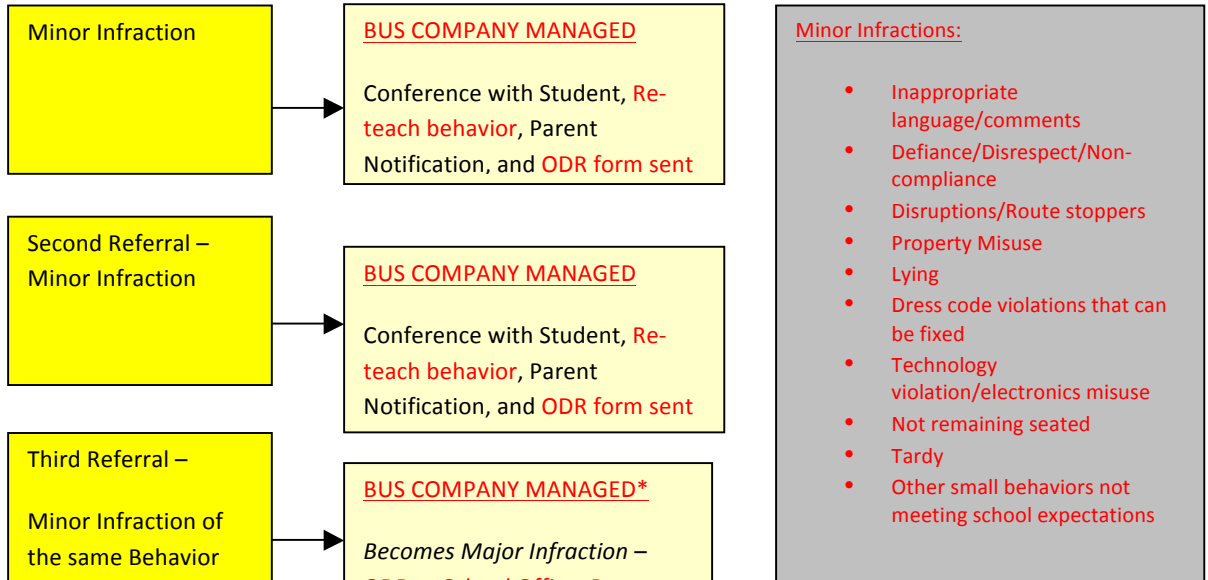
Minor Infraction

BUS COMPANY MANAGED

Conference with Student, Reteach behavior, Parent Notification, and ODR form sent

Second Referral – Minor Infraction

BUS COMPANY MANAGED

Conference with Student, Reteach behavior, Parent Notification, and ODR form sent

Third Referral –

Minor Infraction of the same Behavior

BUS COMPANY MANAGED*

*Becomes Major Infraction* –

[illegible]

Minor Infractions:

- Inappropriate language/comments
- Defiance/Disrespect/Noncompliance
- Disruptions/Route stoppers
- Property Misuse
- Lying
- Dress code violations that can be fixed
- Technology violation/electronics misuse
- Not remaining seated
- Tardy
- Other small behaviors not meeting school expectations